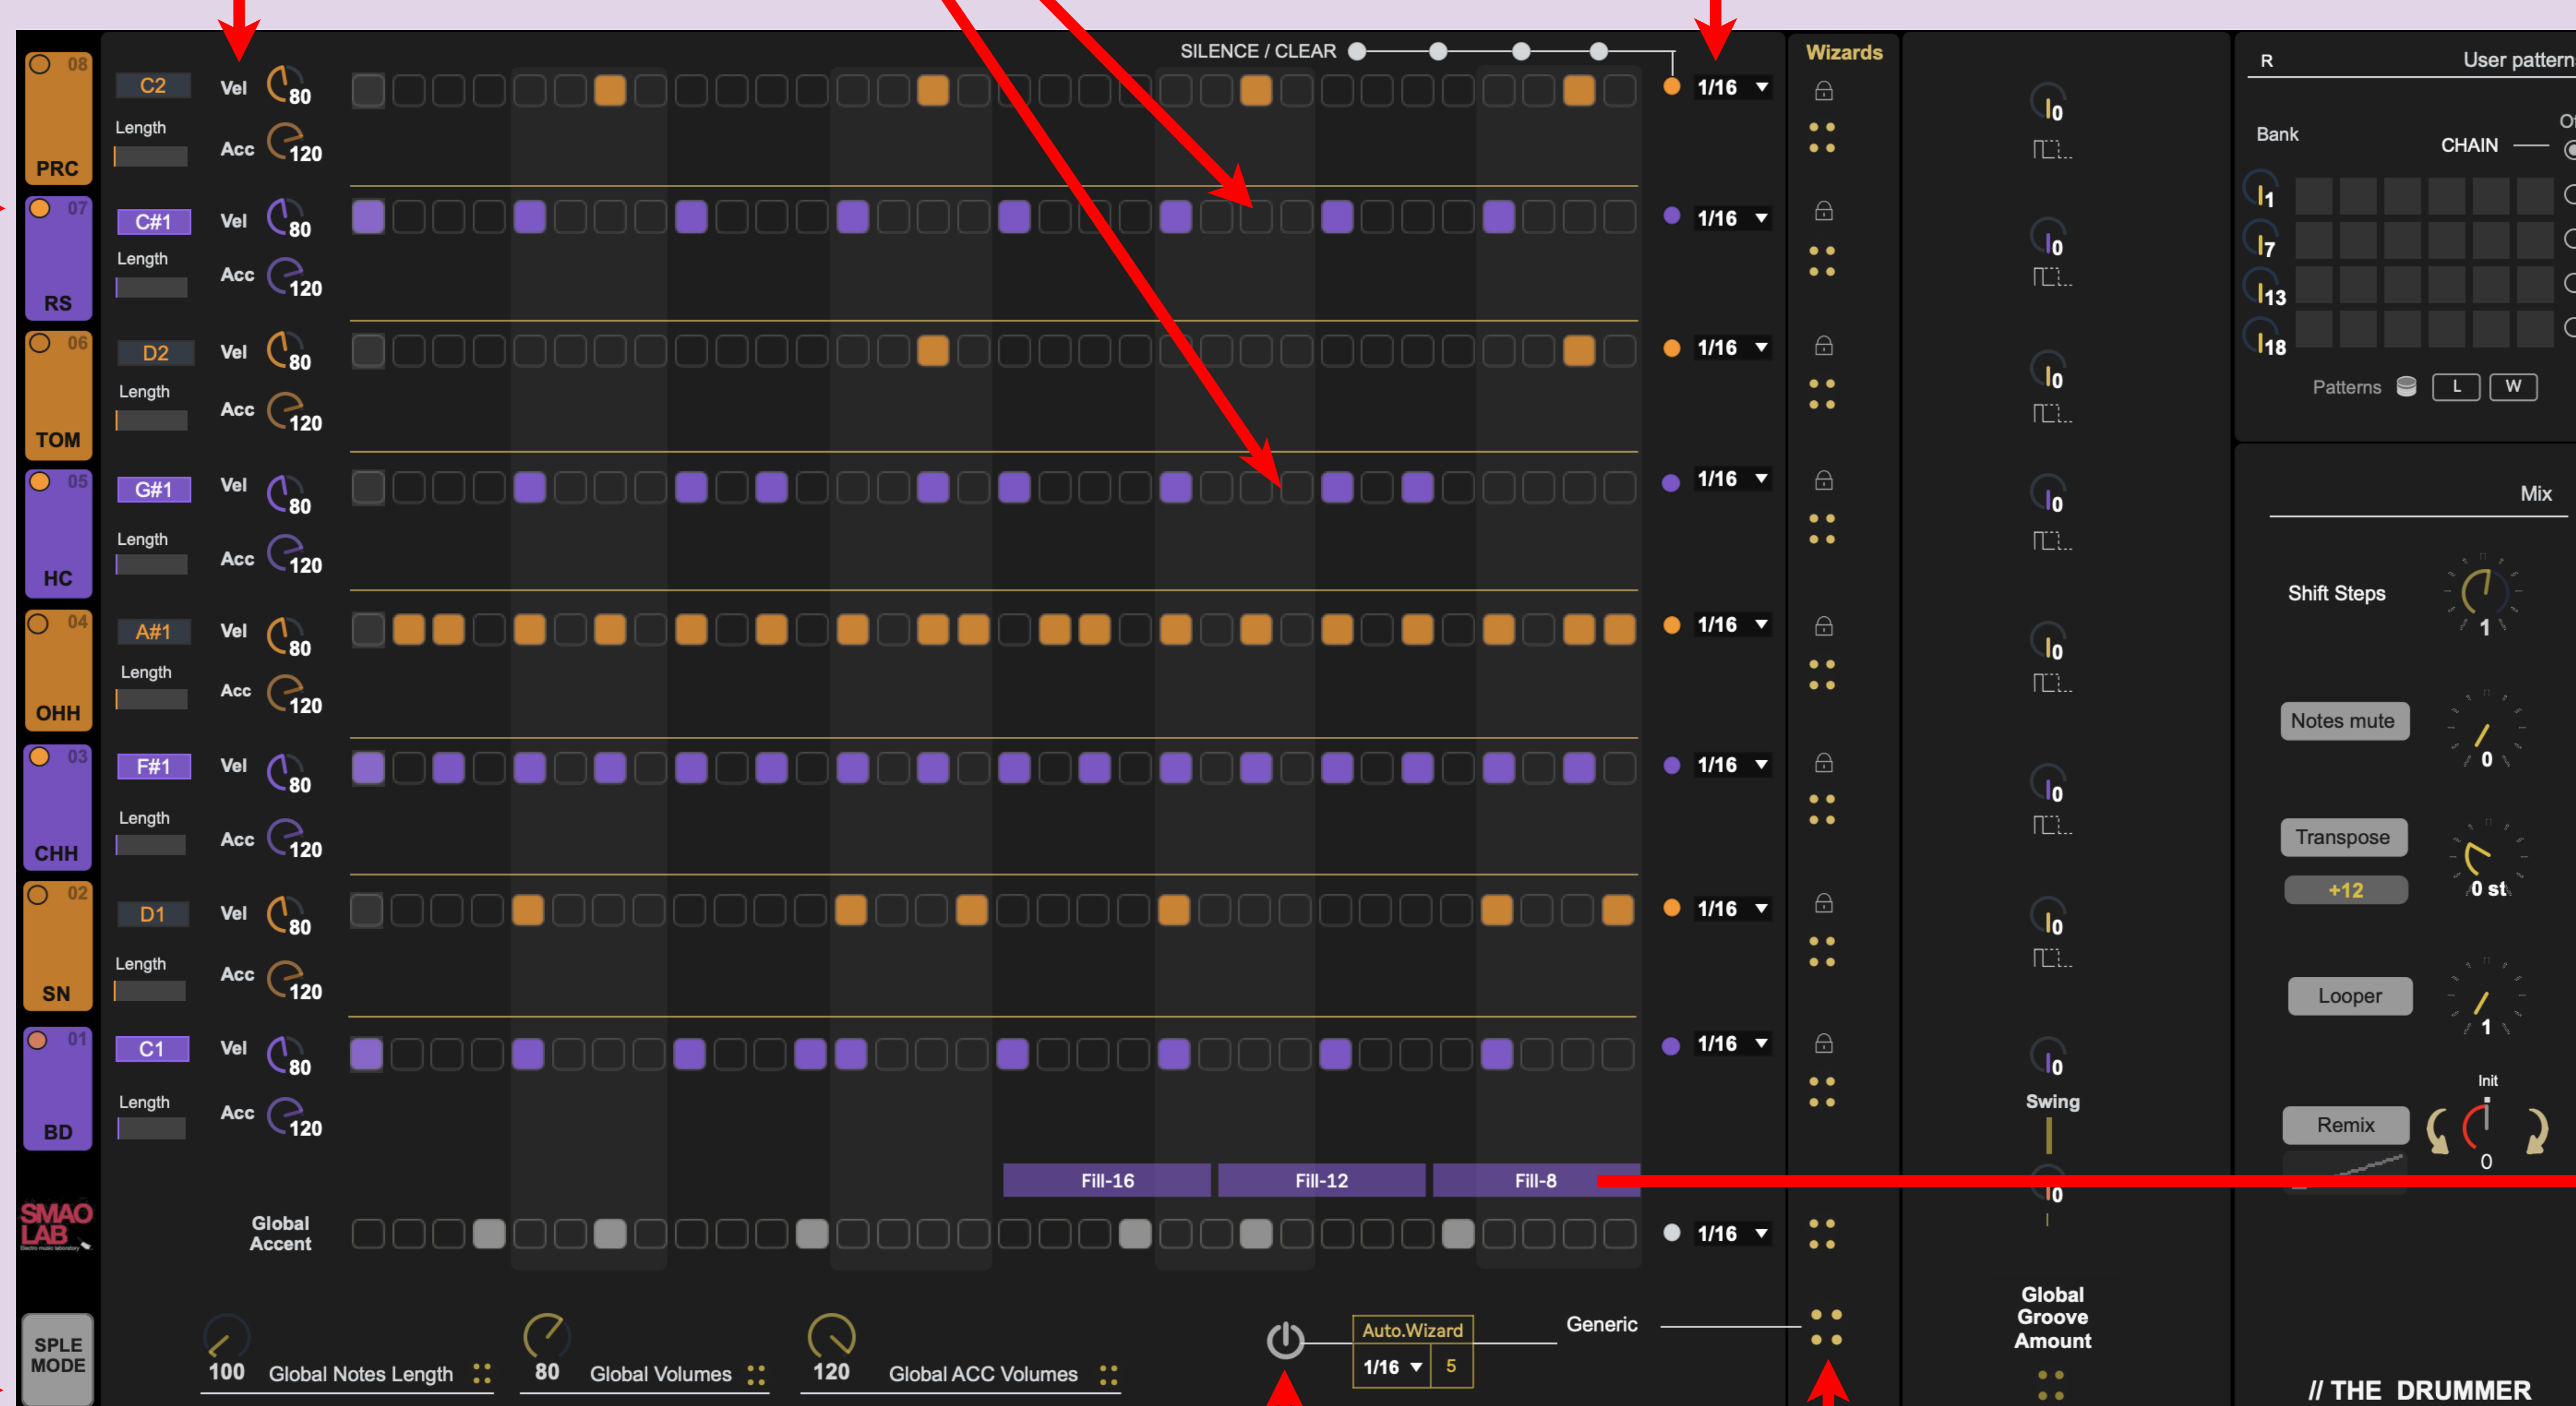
08 PRC
C2 Vel 80 Length Acc 120
07 RS
C#1 Vel 80 Length Acc 120
06 TOM
D2 Vel 80 Length Acc 120
05 HC
G#1 Vel 80 Length Acc 120
04 OHH
A#1 Vel 80 Length Acc 120
03 CHH
F#1 Vel 80 Length Acc 120
02 SN
D1 Vel 80 Length Acc 120
01 BD
C1 Vel 80 Length Acc 120

SILENCE / CLEAR
1/16
1/16
1/16
1/16
1/16
1/16
1/16
1/16

Wizards

0
0
0
0
0
0
0
0
Swing
0

Fill-16 Fill-12 Fill-8

SMAO LAB

Global Accent
1/16

SPLE MODE

100 Global Notes Length
80 Global Volumes
120 Global ACC Volumes

Auto.Wizard
1/16 5
Generic

Global Groove Amount

R User pattern
Bank CHAIN
1
7
13
18
Patterns L W

Mix
Shift Steps 1
Notes mute 0
Transpose +12 0 st
Looper 1
Init
Remix 0

// THE DRUMMER